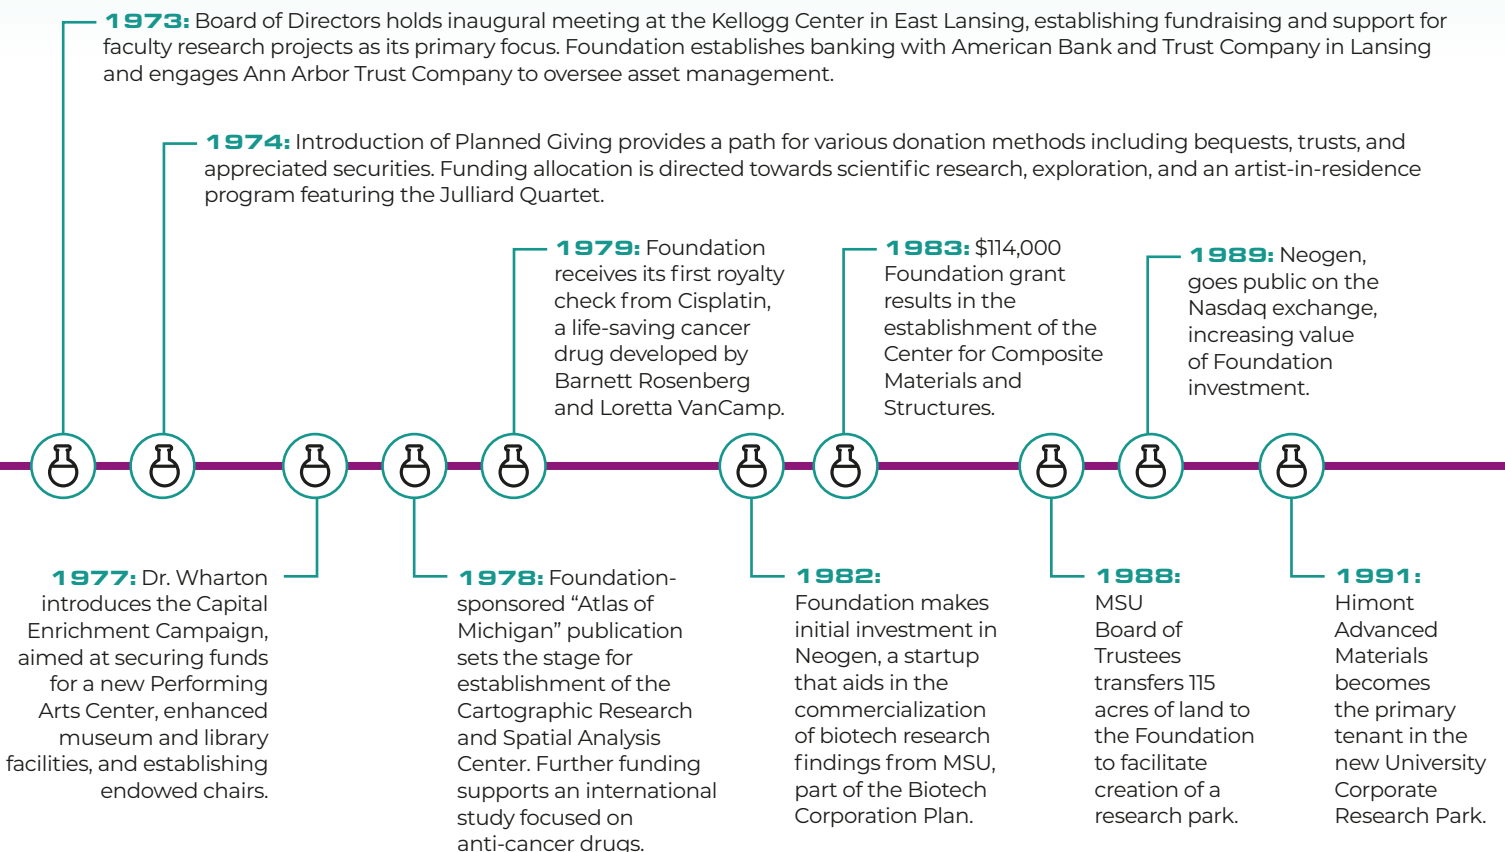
1973: Board of Directors holds inaugural meeting at the Kellogg Center in East Lansing, establishing fundraising and support for faculty research projects as its primary focus. Foundation establishes banking with American Bank and Trust Company in Lansing and engages Ann Arbor Trust Company to oversee asset management.

1974: Introduction of Planned Giving provides a path for various donation methods including bequests, trusts, and appreciated securities. Funding allocation is directed towards scientific research, exploration, and an artist-in-residence program featuring the Julliard Quartet.

1979: Foundation receives its first royalty check from Cisplatin, a life-saving cancer drug developed by Barnett Rosenberg and Loretta VanCamp.

1983: $114,000 Foundation grant results in the establishment of the Center for Composite Materials and Structures.

1989: Neogen, goes public on the Nasdaq exchange, increasing value of Foundation investment.

1977: Dr. Wharton introduces the Capital Enrichment Campaign, aimed at securing funds for a new Performing Arts Center, enhanced museum and library facilities, and establishing endowed chairs.

1978: Foundation-sponsored “Atlas of Michigan” publication sets the stage for establishment of the Cartographic Research and Spatial Analysis Center. Further funding supports an international study focused on anti-cancer drugs.

1982: Foundation makes initial investment in Neogen, a startup that aids in the commercialization of biotech research findings from MSU, part of the Biotech Corporation Plan.

1988: MSU Board of Trustees transfers 115 acres of land to the Foundation to facilitate creation of a research park.

1991: Himont Advanced Materials becomes the primary tenant in the new University Corporate Research Park.